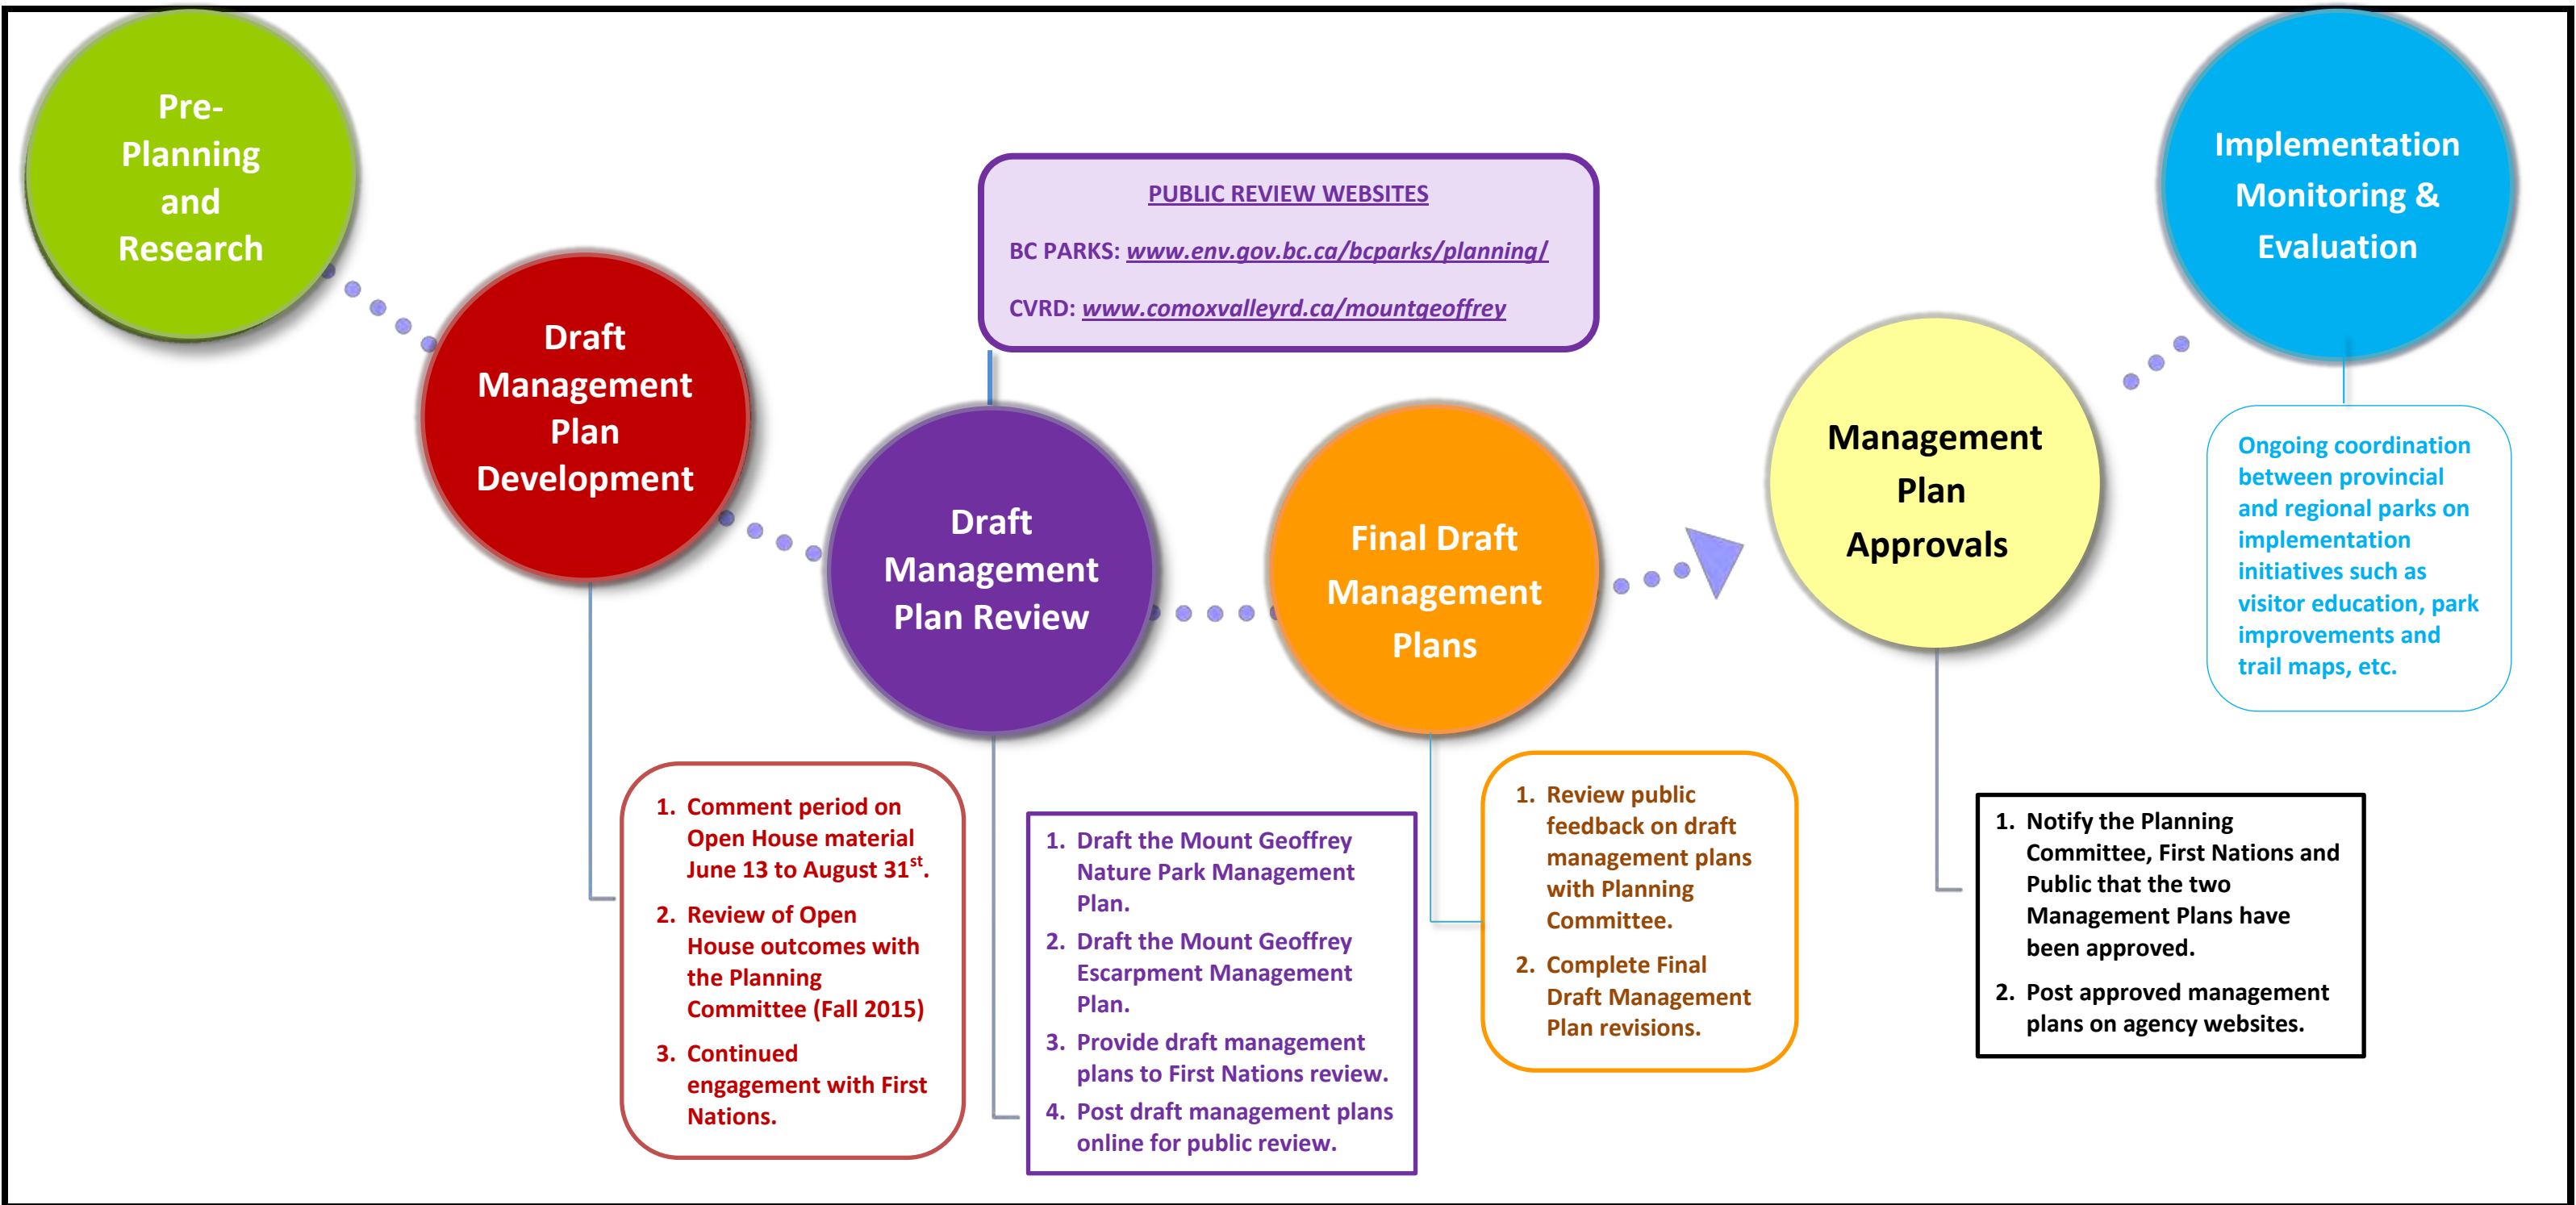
Pre-Planning and Research

Draft Management Plan Development

PUBLIC REVIEW WEBSITES

BC PARKS: www.env.gov.bc.ca/bcparks/planning/

CVRD: www.comoxvalleyrd.ca/mountgeoffrey

Draft Management Plan Review

Final Draft Management Plans

Management Plan Approvals

Implementation Monitoring & Evaluation

Ongoing coordination between provincial and regional parks on implementation initiatives such as visitor education, park improvements and trail maps, etc.

1. Comment period on Open House material June 13 to August 31$^{st}$.
2. Review of Open House outcomes with the Planning Committee (Fall 2015)
3. Continued engagement with First Nations.

1. Draft the Mount Geoffrey Nature Park Management Plan.
2. Draft the Mount Geoffrey Escarpment Management Plan.
3. Provide draft management plans to First Nations review.
4. Post draft management plans online for public review.

1. Review public feedback on draft management plans with Planning Committee.
2. Complete Final Draft Management Plan revisions.

1. Notify the Planning Committee, First Nations and Public that the two Management Plans have been approved.
2. Post approved management plans on agency websites.